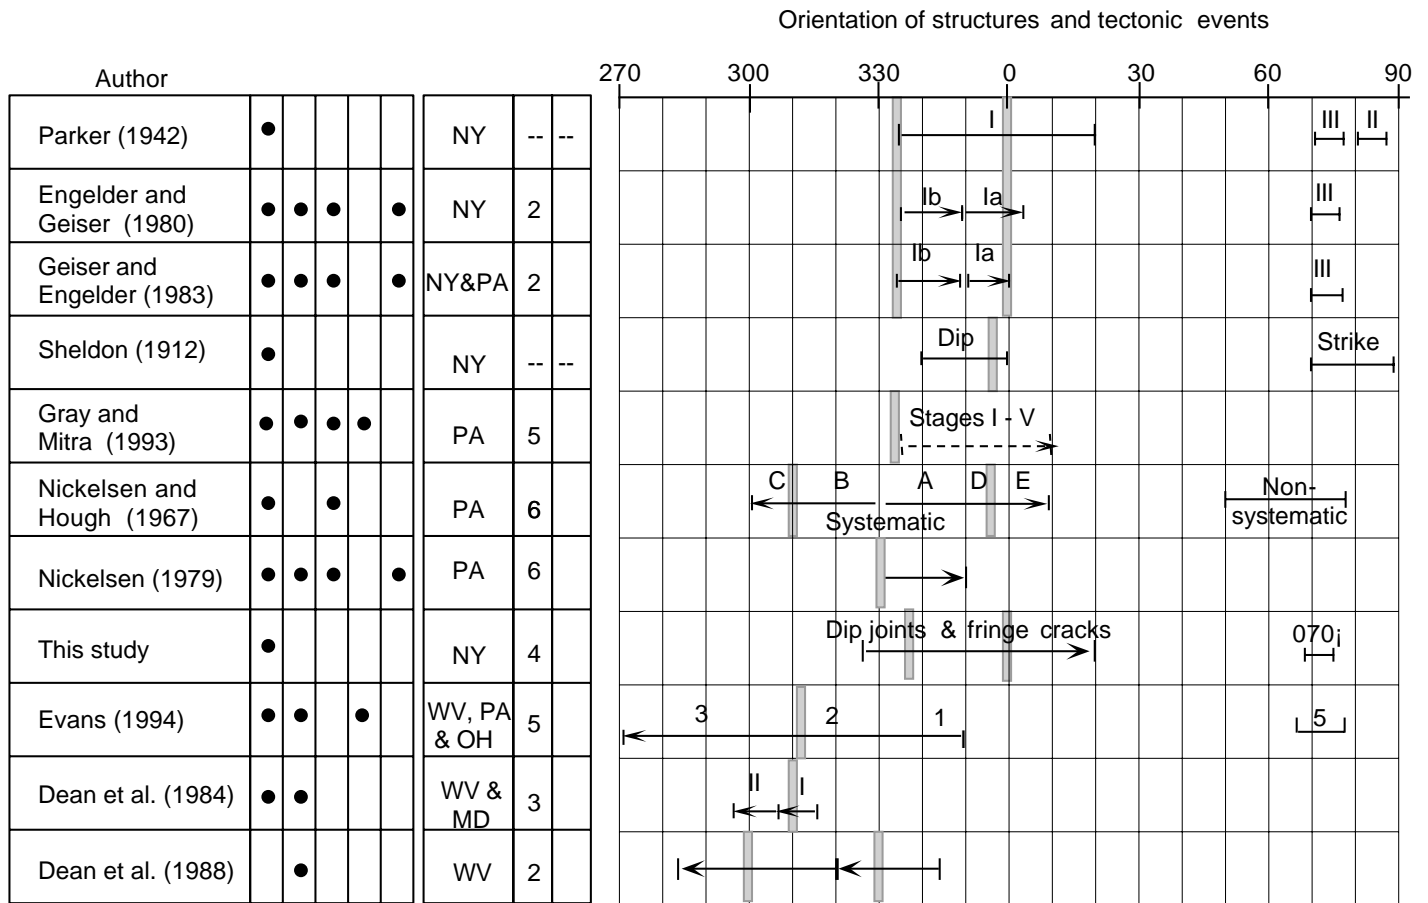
Orientation of structures and tectonic events

| Author | | | | | | | | |
|---|---|---|---|---|---|---|---|---|
| Parker (1942) | ● | | | | | NY | -- | -- |
| Engelder and Geiser (1980) | ● | ● | ● | | ● | NY | 2 | |
| Geiser and Engelder (1983) | ● | ● | ● | | ● | NY&PA | 2 | |
| Sheldon (1912) | ● | | | | | NY | -- | -- |
| Gray and Mitra (1993) | ● | ● | ● | ● | | PA | 5 | |
| Nickelsen and Hough (1967) | ● | | ● | | | PA | 6 | |
| Nickelsen (1979) | ● | ● | ● | | ● | PA | 6 | |
| This study | ● | | | | | NY | 4 | |
| Evans (1994) | ● | ● | | ● | | WV, PA & OH | 5 | |
| Dean et al. (1984) | ● | ● | | | | WV & MD | 3 | |
| Dean et al. (1988) | | ● | | | | WV | 2 | |

270 300 330 0 30 60 90

I III II
Ib Ia III
Ib Ia III
Dip Strike
Stages I - V
C B A D E Non-systematic
Systematic
Dip joints & fringe cracks 070¡
3 2 1 5
II I